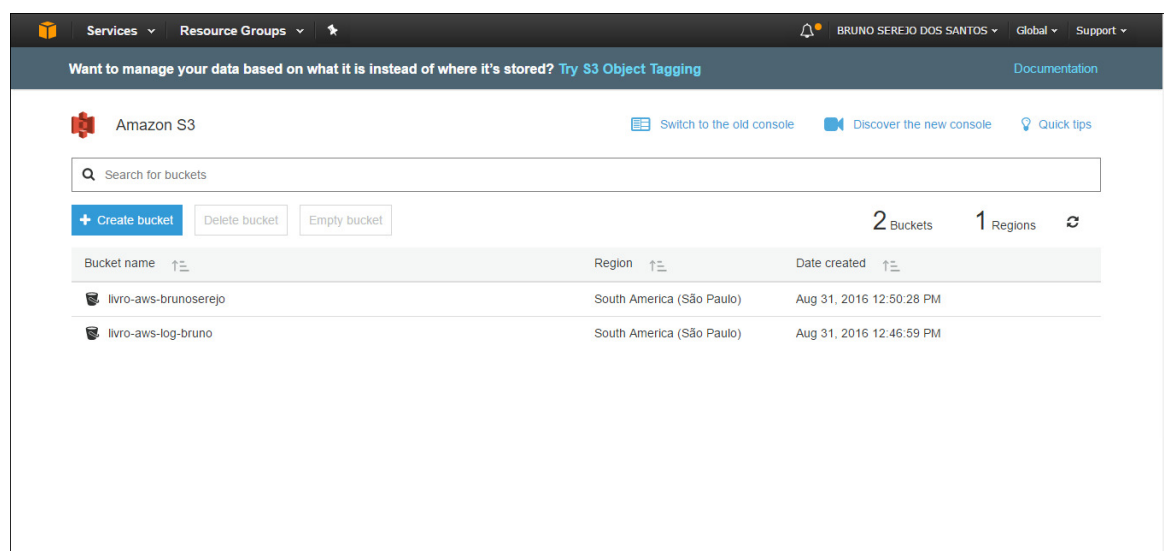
Services ⌄ Resource Groups ⌄ BRUNO SEREJO DOS SANTOS ⌄ Global ⌄ Support ⌄

Want to manage your data based on what it is instead of where it's stored? Try S3 Object Tagging Documentation

Amazon S3 Switch to the old console Discover the new console Quick tips

Search for buckets

+ Create bucket Delete bucket Empty bucket 2 Buckets 1 Regions

| Bucket name | Region | Date created |
|---|---|---|
| livro-aws-brunoserejo | South America (São Paulo) | Aug 31, 2016 12:50:28 PM |
| livro-aws-log-bruno | South America (São Paulo) | Aug 31, 2016 12:46:59 PM |